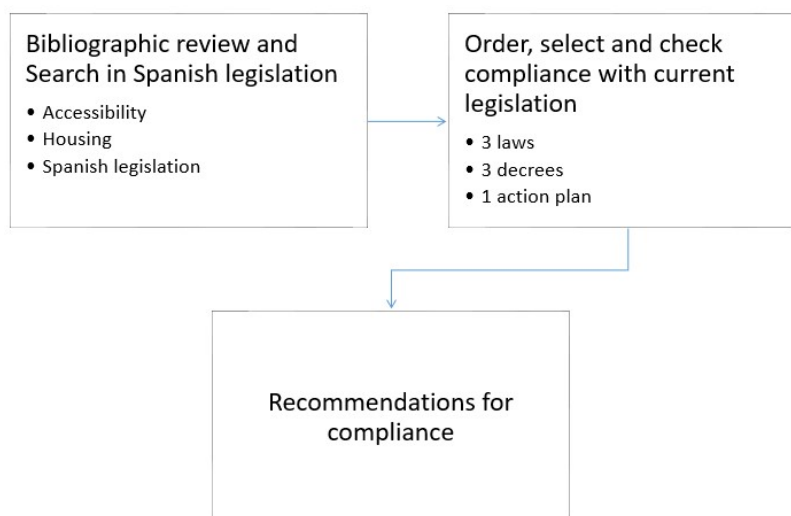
Bibliographic review and Search in Spanish legislation

- Accessibility
- Housing
- Spanish legislation

Order, select and check compliance with current legislation

- 3 laws
- 3 decrees
- 1 action plan

Recommendations for compliance